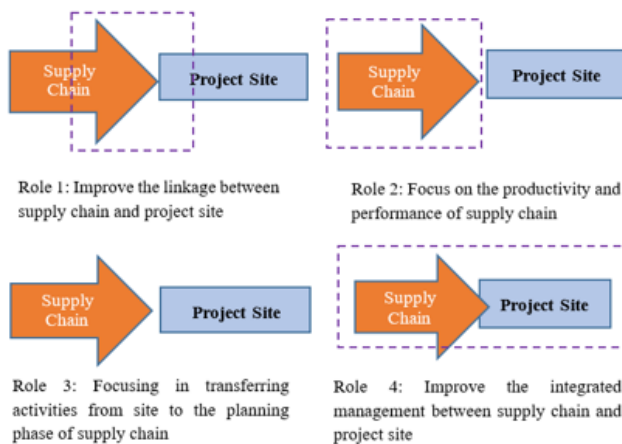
Supply Chain

Project Site

Role 1: Improve the linkage between supply chain and project site

Supply Chain

Project Site

Role 2: Focus on the productivity and performance of supply chain

Supply Chain

Project Site

Role 3: Focusing in transferring activities from site to the planning phase of supply chain

Supply Chain

Project Site

Role 4: Improve the integrated management between supply chain and project site